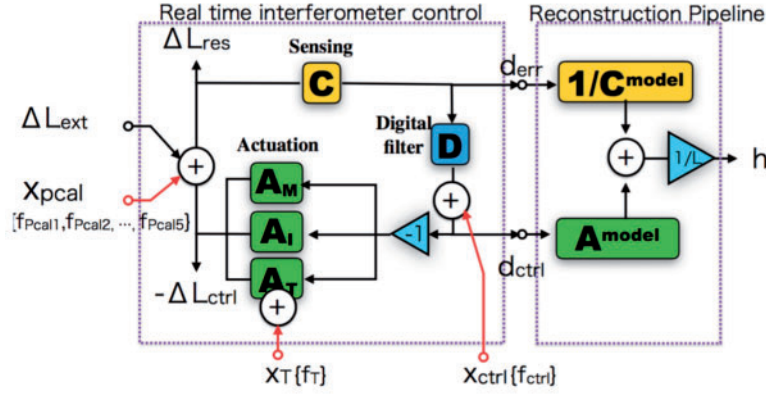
Real time interferometer control

Reconstruction Pipeline

$\Delta L_{res}$

Sensing

C

$d_{err}$

$1/C^{model}$

$\Delta L_{ext}$

Digital filter

D

Actuation

$+$

$x_{pcal}$

$A_M$

$+$

$1/L$

h

$\{f_{Pcal1}, f_{Pcal2}, \cdots, f_{Pcal5}\}$

$A_I$

$-1$

$+$

$A^{model}$

$-\Delta L_{ctrl}$

$A_T$

$+$

$d_{ctrl}$

$x_T\{f_T\}$

$x_{ctrl}\{f_{ctrl}\}$